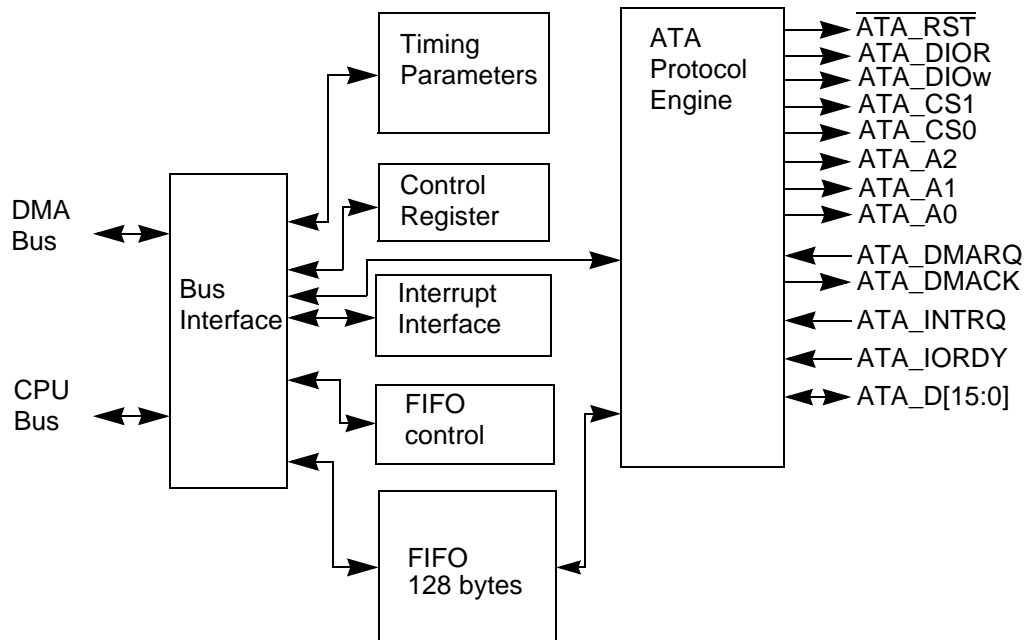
Timing Parameters

Control Register

Interrupt Interface

FIFO control

FIFO 128 bytes

DMA Bus

CPU Bus

Bus Interface

ATA Protocol Engine

$\overline{\text{ATA\_RST}}$
ATA_DIOR
ATA_DIOw
ATA_CS1
ATA_CS0
ATA_A2
ATA_A1
ATA_A0
ATA_DMARQ
ATA_DMACK
ATA_INTRQ
ATA_IORDY
ATA_D[15:0]